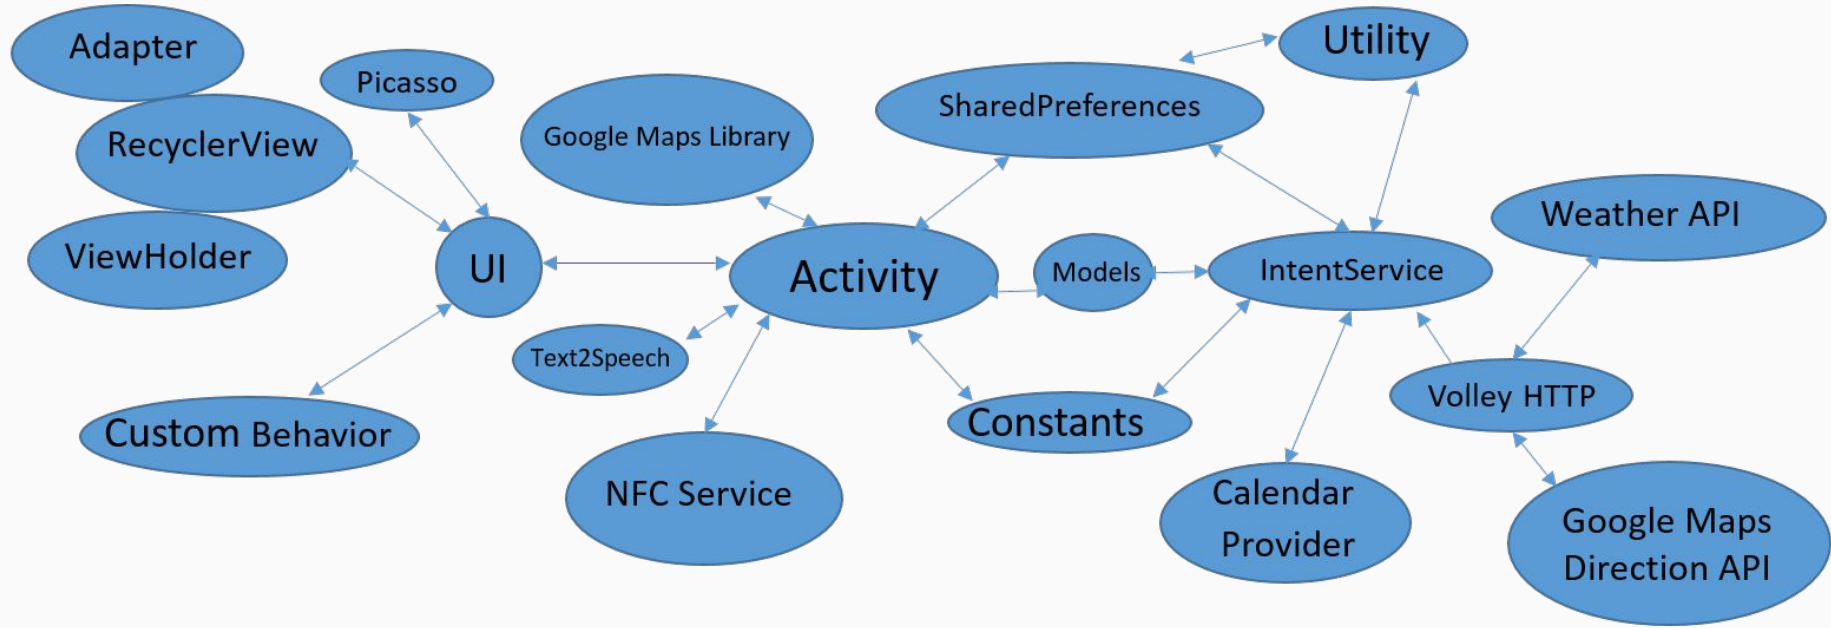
Adapter

Picasso

RecyclerView

ViewHolder

UI

Custom Behavior

Google Maps Library

Activity

Text2Speech

NFC Service

SharedPreferences

Utility

Models

IntentService

Constants

Weather API

Volley HTTP

Calendar Provider

Google Maps Direction API